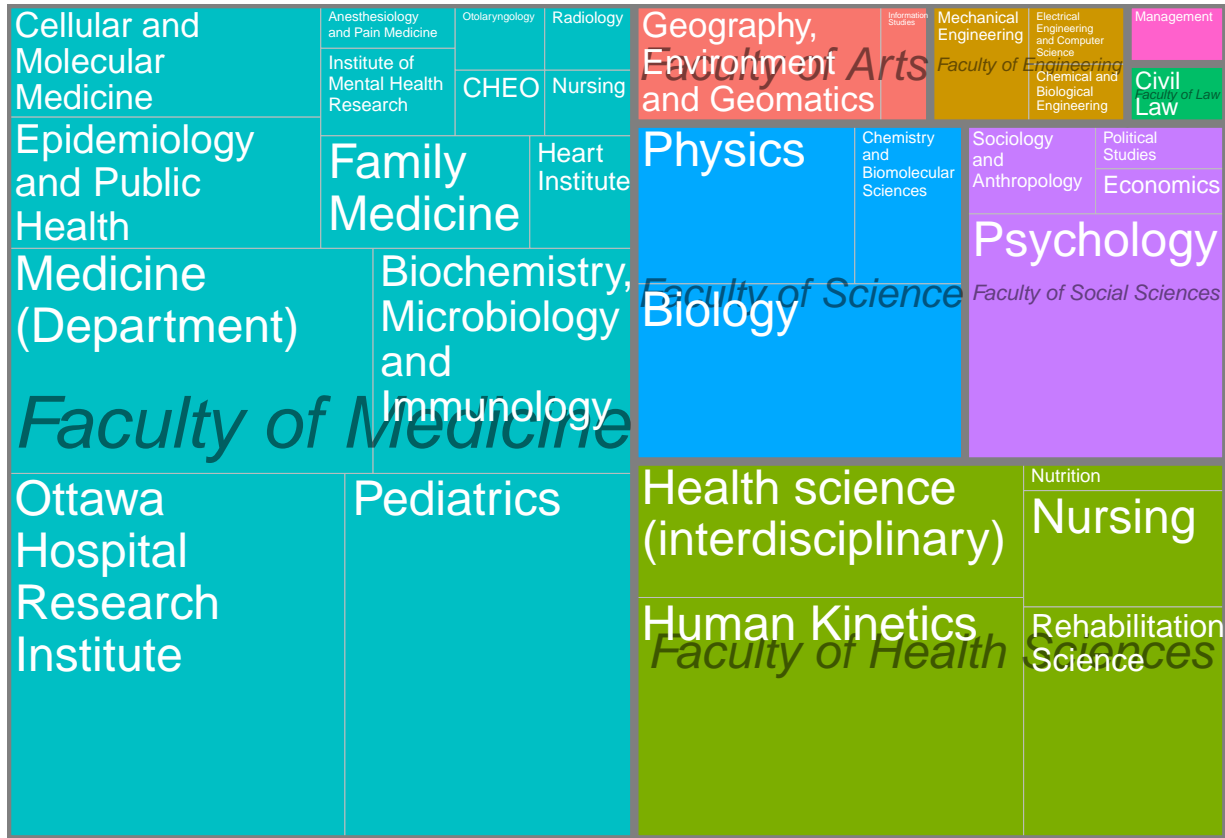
Cellular and Molecular Medicine

Anesthesiology and Pain Medicine

Otolaryngology

Radiology

Institute of Mental Health Research

CHEO

Nursing

Epidemiology and Public Health

Family Medicine

Heart Institute

Medicine (Department)

Biochemistry, Microbiology and Immunology

Faculty of Medicine

Ottawa Hospital Research Institute

Pediatrics

Geography, Environment and Geomatics

Information Studies

Faculty of Arts

Mechanical Engineering

Electrical Engineering and Computer Science

Faculty of Engineering

Chemical and Biological Engineering

Management

Civil Law

Faculty of Law

Physics

Chemistry and Biomolecular Sciences

Faculty of Science

Biology

Sociology and Anthropology

Political Studies

Economics

Psychology

Faculty of Social Sciences

Health science (interdisciplinary)

Nutrition

Nursing

Human Kinetics

Faculty of Health Sciences

Rehabilitation Science